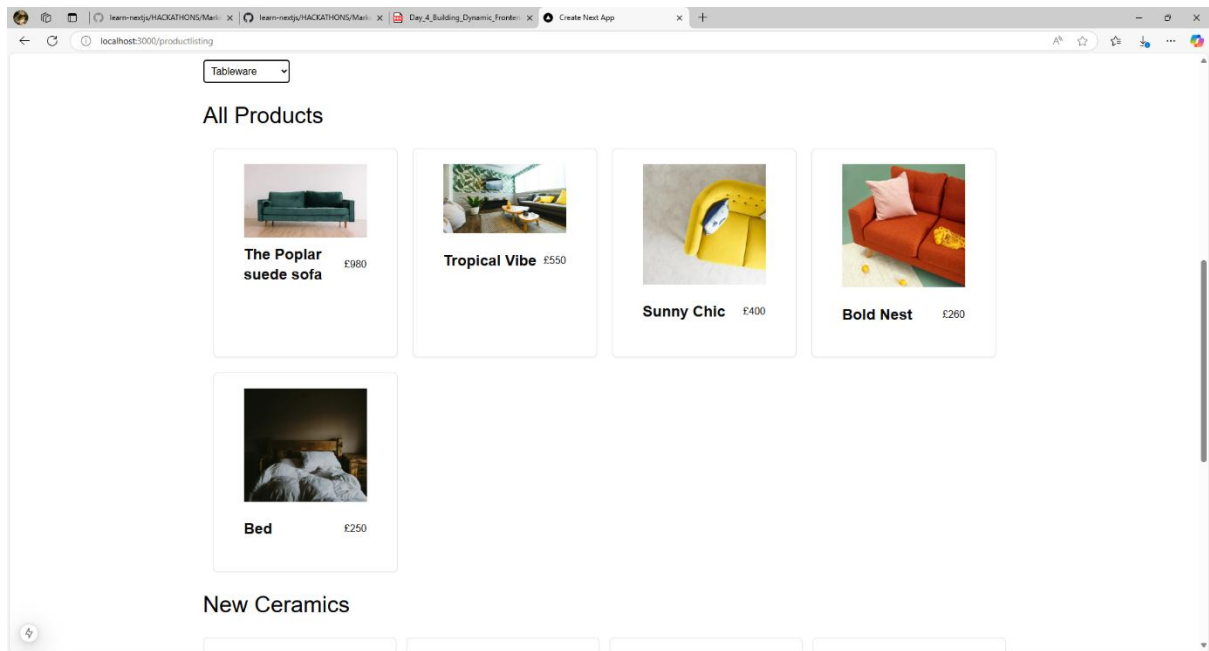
learn-nextjs/HACKATHONS/Mark ×
learn-nextjs/HACKATHONS/Mark ×
Day_4_Building_Dynamic_Fronte ×
Create Next App ×
+

localhost:3000/productlisting

Tableware

All Products

The Poplar suede sofa £980

Tropical Vibe £550

Sunny Chic £400

Bold Nest £260

Bed £250

New Ceramics